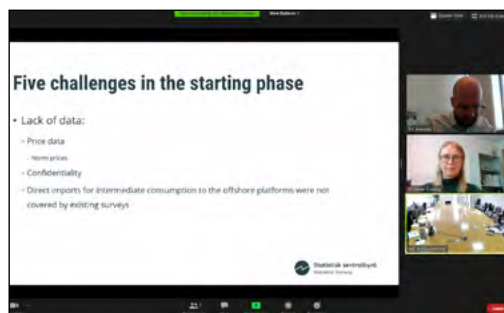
Five challenges in the starting phase

• Lack of data:

– Price data

– Norm prices

– Confidentiality

– Direct imports for intermediate consumption to the offshore platforms were not covered by existing surveys

Statistisk sentralbyrå
Statistics Norway